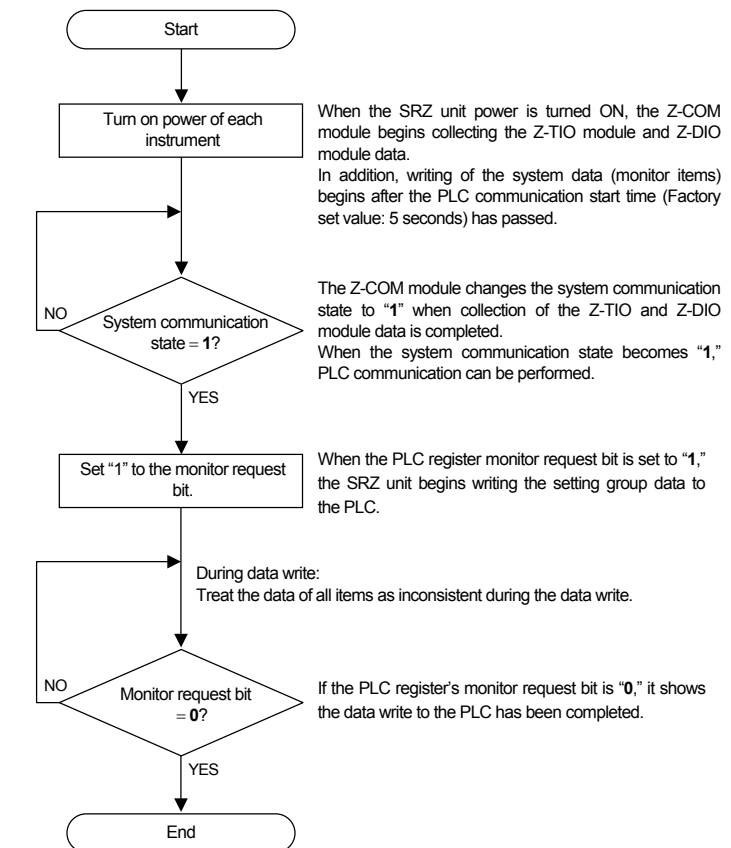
Start

Turn on power of each instrument

When the SRZ unit power is turned ON, the Z-COM module begins collecting the Z-TIO module and Z-DIO module data.
In addition, writing of the system data (monitor items) begins after the PLC communication start time (Factory set value: 5 seconds) has passed.

NO

System communication state = 1?

The Z-COM module changes the system communication state to "1" when collection of the Z-TIO and Z-DIO module data is completed.
When the system communication state becomes "1," PLC communication can be performed.

YES

Set "1" to the monitor request bit.

When the PLC register monitor request bit is set to "1," the SRZ unit begins writing the setting group data to the PLC.

During data write:
Treat the data of all items as inconsistent during the data write.

NO

Monitor request bit = 0?

If the PLC register's monitor request bit is "0," it shows the data write to the PLC has been completed.

YES

End